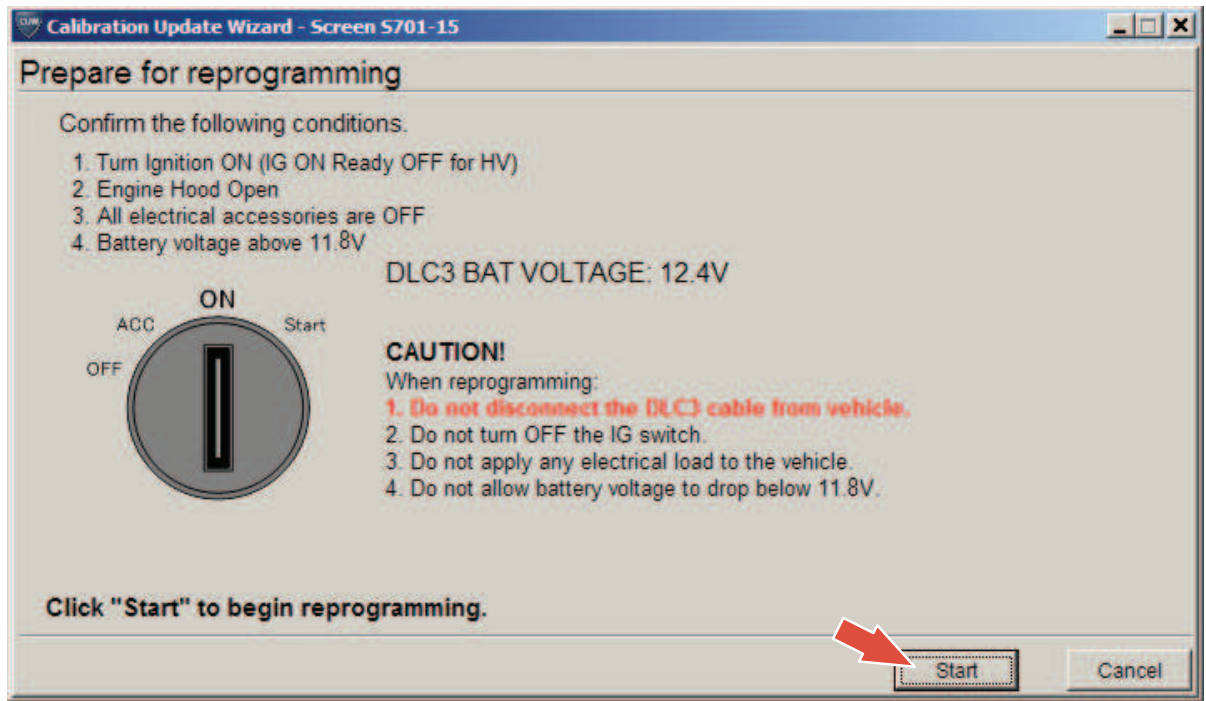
Calibration Update Wizard - Screen S701-15

Prepare for reprogramming

Confirm the following conditions.

1. Turn Ignition ON (IG ON Ready OFF for HV)
2. Engine Hood Open
3. All electrical accessories are OFF
4. Battery voltage above 11.8V

DLC3 BAT VOLTAGE: 12.4V

ON
ACC
Start
OFF

CAUTION!
When reprogramming:
1. Do not disconnect the DLC3 cable from vehicle.
2. Do not turn OFF the IG switch.
3. Do not apply any electrical load to the vehicle.
4. Do not allow battery voltage to drop below 11.8V.

Click "Start" to begin reprogramming.

Start

Cancel